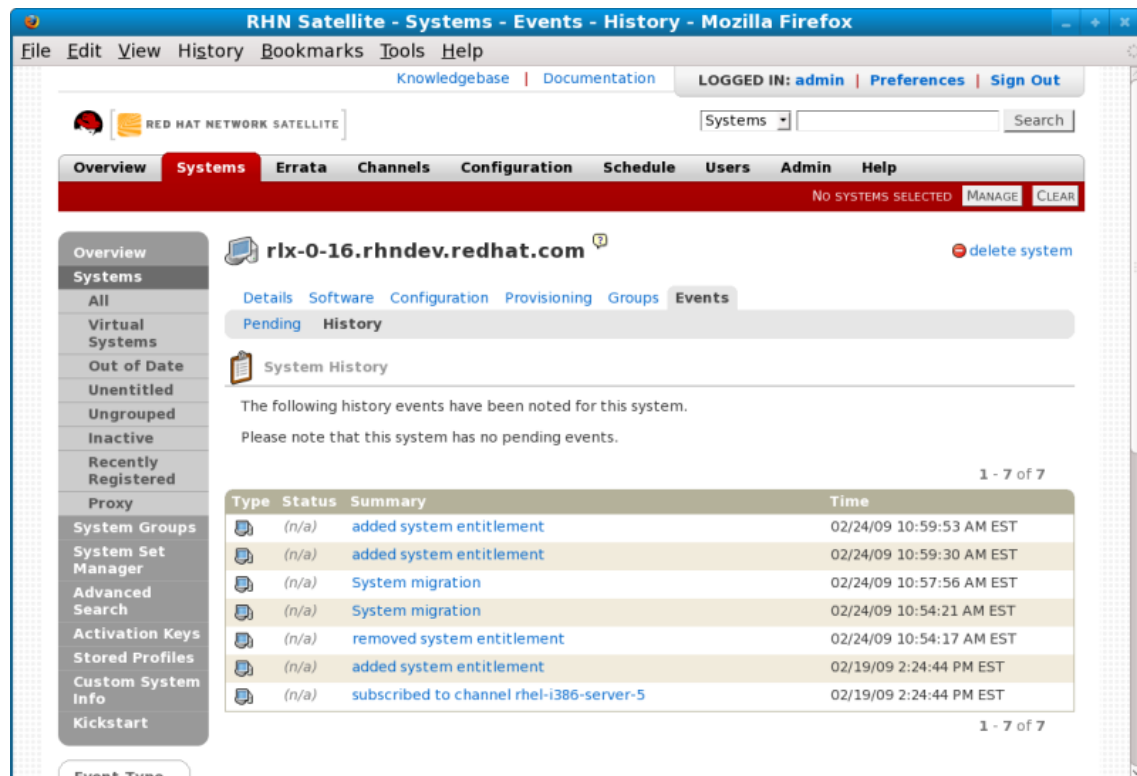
RHN Satellite - Systems - Events - History - Mozilla Firefox

File Edit View History Bookmarks Tools Help

Knowledgebase | Documentation

LOGGED IN: admin | Preferences | Sign Out

RED HAT NETWORK SATELLITE

Systems Search

Overview Systems Errata Channels Configuration Schedule Users Admin Help

No systems selected Manage Clear

Overview
Systems
All
Virtual Systems
Out of Date
Unentitled
Ungrouped
Inactive
Recently Registered
Proxy
System Groups
System Set Manager
Advanced Search
Activation Keys
Stored Profiles
Custom System Info
Kickstart

rlx-0-16.rhndev.redhat.com

delete system

Details Software Configuration Provisioning Groups Events

Pending History

System History

The following history events have been noted for this system.

Please note that this system has no pending events.

1 - 7 of 7

| Type | Status | Summary | Time |
|---|---|---|---|
| | (n/a) | added system entitlement | 02/24/09 10:59:53 AM EST |
| | (n/a) | added system entitlement | 02/24/09 10:59:30 AM EST |
| | (n/a) | System migration | 02/24/09 10:57:56 AM EST |
| | (n/a) | System migration | 02/24/09 10:54:21 AM EST |
| | (n/a) | removed system entitlement | 02/24/09 10:54:17 AM EST |
| | (n/a) | added system entitlement | 02/19/09 2:24:44 PM EST |
| | (n/a) | subscribed to channel rhel-i386-server-5 | 02/19/09 2:24:44 PM EST |

1 - 7 of 7

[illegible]